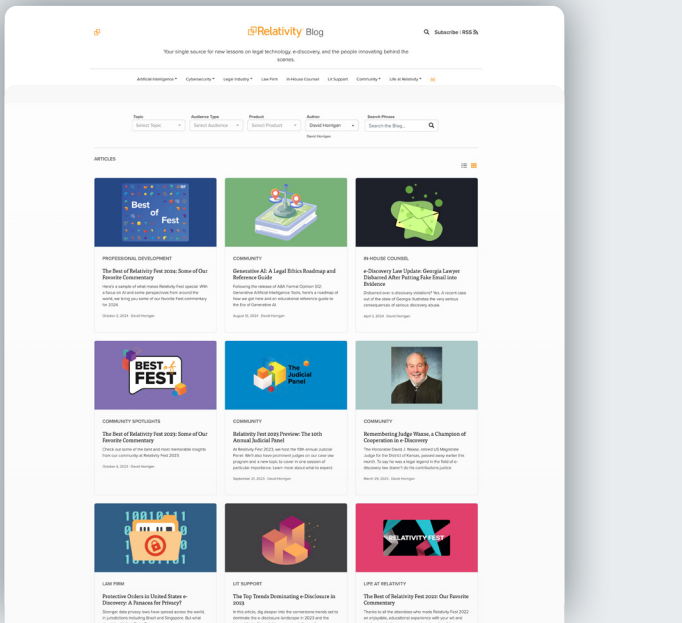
Relativity Blog

Subscribe | RSS

Your single source for new lessons on legal technology, e-discovery, and the people innovating behind the scenes.

Artificial Intelligence ▾ Cybersecurity ▾ Legal Industry ▾ Law Firm In-House Counsel Lit Support Community ▾ Life at Relativity ▾

Topic
Select Topic

Audience Type
Select Audience

Product
Select Product

Author
David Horrigan

Search Phrase
Search the Blog...

David Horrigan

ARTICLES

Best of Fest

PROFESSIONAL DEVELOPMENT

The Best of Relativity Fest 2024: Some of Our Favorite Commentary

Here's a sample of what made Relativity Fest special. With a focus on AI and some perspectives from around the world, we bring you some of our favorite Fest commentary for 2024.

October 3, 2024 · David Horrigan

COMMUNITY

Generative AI: A Legal Ethics Roadmap and Reference Guide

Following the release of ABA Formal Opinion 512: Generative Artificial Intelligence Tools, here's a roadmap of how we got here and an educational reference guide to the Era of Generative AI.

August 15, 2024 · David Horrigan

IN-HOUSE COUNSEL

e-Discovery Law Update: Georgia Lawyer Disbarred After Putting Fake Email into Evidence

Disbarred over e-discovery violations? Yes. A recent case out of the state of Georgia illustrates the very serious consequences of serious discovery abuse.

April 3, 2024 · David Horrigan

BEST of FEST

COMMUNITY SPOTLIGHTS

The Best of Relativity Fest 2023: Some of Our Favorite Commentary

Check out some of the best and most memorable insights from our community at Relativity Fest 2023.

October 6, 2023 · David Horrigan

The Judicial Panel

COMMUNITY

Relativity Fest 2023 Preview: The 10th Annual Judicial Panel

At Relativity Fest 2023, we host the 10th annual Judicial Panel. We'll also have prominent judges on our case law program and a new topic to cover in one session of particular importance. Learn more about what to expect.

September 21, 2023 · David Horrigan

COMMUNITY

Remembering Judge Waxse, a Champion of Cooperation in e-Discovery

The Honorable David J. Waxse, retired US Magistrate Judge for the District of Kansas, passed away earlier this month. To say he was a legal legend in the field of e-discovery law doesn't do his contributions justice.

March 29, 2023 · David Horrigan

LAW FIRM

Protective Orders in United States e-Discovery: A Panacea for Privacy?

Stronger data privacy laws have spread across the world, in jurisdictions including Brazil and Singapore. But what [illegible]

LIT SUPPORT

The Top Trends Dominating e-Discovery in 2023

In this article, dig deeper into the cornerstone trends set to dominate the e-discovery landscape in 2023 and the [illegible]

RELATIVITY FEST

LIFE AT RELATIVITY

The Best of Relativity Fest 2022: Our Favorite Commentary

Thanks to all the attendees who made Relativity Fest 2022 an enjoyable, educational experience with your wit and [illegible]